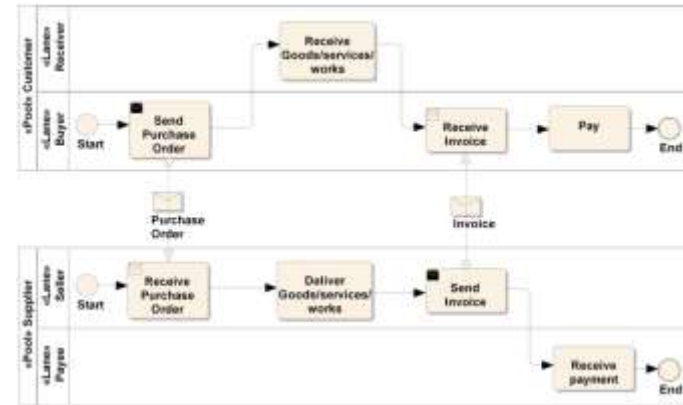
«Pool» Customer

«Lane» Receiver

«Lane» Buyer

Receive Goods/services/ works

Start

Send Purchase Order

Receive Invoice

Pay

End

Purchase Order

Invoice

«Pool» Supplier

«Lane» Seller

«Lane» Payee

Start

Receive Purchase Order

Deliver Goods/services/ works

Send Invoice

Receive payment

End